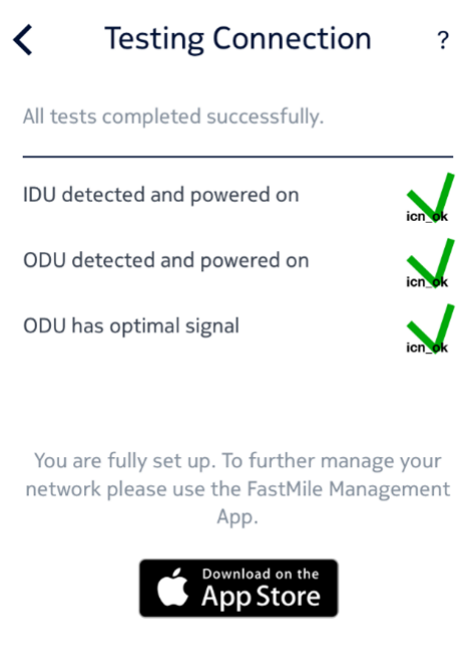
<
Testing Connection
?

All tests completed successfully.

IDU detected and powered on
icn_ok

ODU detected and powered on
icn_ok

ODU has optimal signal
icn_ok

You are fully set up. To further manage your network please use the FastMile Management App.

Download on the
App Store